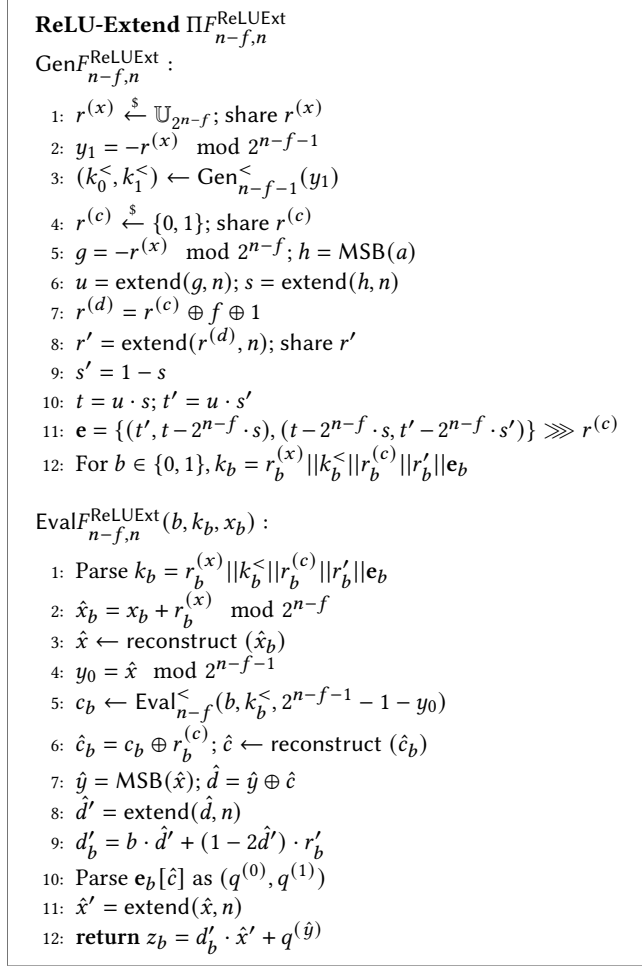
**ReLU-Extend** $\Pi F^{\mathsf{ReLUExt}}_{n-f,n}$

$\mathsf{Gen}F^{\mathsf{ReLUExt}}_{n-f,n}$ :

1: $r^{(x)} \xleftarrow{\$} \mathbb{U}_{2^{n-f}}$; share $r^{(x)}$
2: $y_1 = -r^{(x)} \mod 2^{n-f-1}$
3: $(k_0^<, k_1^<) \leftarrow \mathsf{Gen}^<_{n-f-1}(y_1)$
4: $r^{(c)} \xleftarrow{\$} \{0,1\}$; share $r^{(c)}$
5: $g = -r^{(x)} \mod 2^{n-f}$; $h = \mathsf{MSB}(a)$
6: $u = \mathsf{extend}(g, n)$; $s = \mathsf{extend}(h, n)$
7: $r^{(d)} = r^{(c)} \oplus f \oplus 1$
8: $r' = \mathsf{extend}(r^{(d)}, n)$; share $r'$
9: $s' = 1 - s$
10: $t = u \cdot s$; $t' = u \cdot s'$
11: $\mathbf{e} = \{(t', t - 2^{n-f} \cdot s), (t - 2^{n-f} \cdot s, t' - 2^{n-f} \cdot s')\} \ggg r^{(c)}$
12: For $b \in \{0,1\}$, $k_b = r_b^{(x)} || k_b^< || r_b^{(c)} || r'_b || \mathbf{e}_b$

$\mathsf{Eval}F^{\mathsf{ReLUExt}}_{n-f,n}(b, k_b, x_b)$ :

1: Parse $k_b = r_b^{(x)} || k_b^< || r_b^{(c)} || r'_b || \mathbf{e}_b$
2: $\hat{x}_b = x_b + r_b^{(x)} \mod 2^{n-f}$
3: $\hat{x} \leftarrow$ reconstruct $(\hat{x}_b)$
4: $y_0 = \hat{x} \mod 2^{n-f-1}$
5: $c_b \leftarrow \mathsf{Eval}^<_{n-f}(b, k_b^<, 2^{n-f-1} - 1 - y_0)$
6: $\hat{c}_b = c_b \oplus r_b^{(c)}$; $\hat{c} \leftarrow$ reconstruct $(\hat{c}_b)$
7: $\hat{y} = \mathsf{MSB}(\hat{x})$; $\hat{d} = \hat{y} \oplus \hat{c}$
8: $\hat{d}' = \mathsf{extend}(\hat{d}, n)$
9: $d'_b = b \cdot \hat{d}' + (1 - 2\hat{d}') \cdot r'_b$
10: Parse $\mathbf{e}_b[\hat{c}]$ as $(q^{(0)}, q^{(1)})$
11: $\hat{x}' = \mathsf{extend}(\hat{x}, n)$
12: **return** $z_b = d'_b \cdot \hat{x}' + q^{(\hat{y})}$